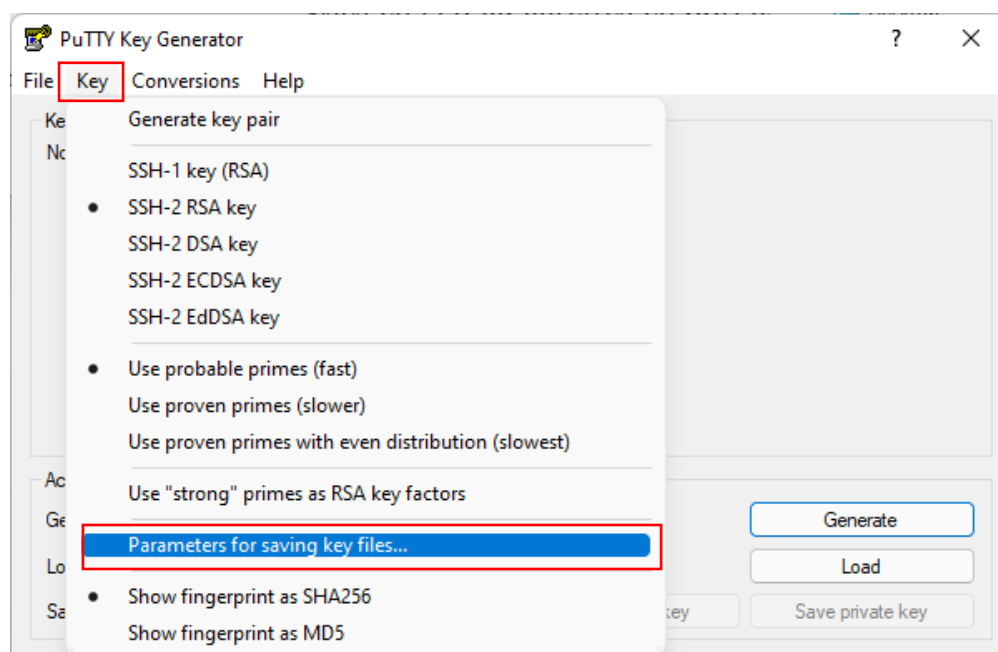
PuTTY Key Generator

?

File Key Conversions Help

Ke
No

Generate key pair

SSH-1 key (RSA)
SSH-2 RSA key
SSH-2 DSA key
SSH-2 ECDSA key
SSH-2 EdDSA key

Use probable primes (fast)
Use proven primes (slower)
Use proven primes with even distribution (slowest)

Use "strong" primes as RSA key factors

Parameters for saving key files...

Show fingerprint as SHA256
Show fingerprint as MD5

Ac
Ge
Lo
Sa

Generate
Load
key
Save private key